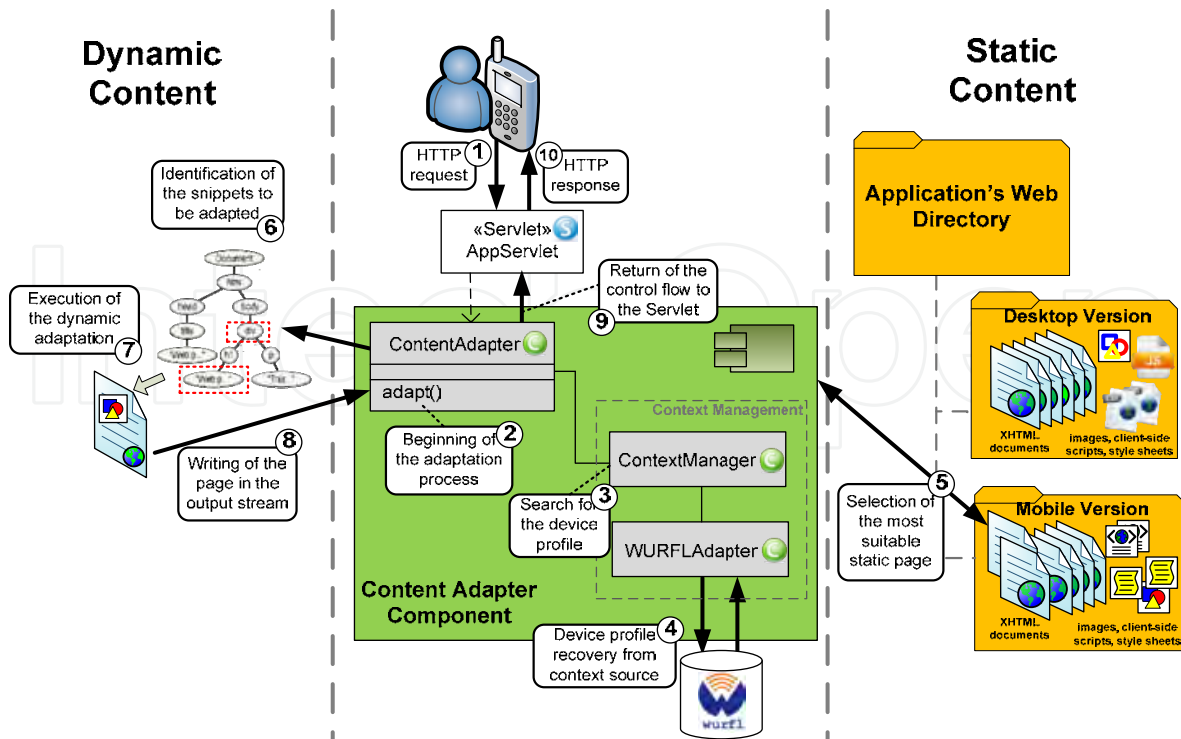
Dynamic Content

Static Content

HTTP request 1

10 HTTP response

«Servlet» AppServlet

Identification of the snippets to be adapted 6

Document

Html

Head

Body

title

div

h1

p

"Web p..."

"Web p..."

"Tra..."

Execution of the dynamic adaptation 7

Return of the control flow to the Servlet 9

ContentAdapter

adapt()

Beginning of the adaptation process 2

Context Management

ContextManager

Search for the device profile 3

WURFLAdapter

Writing of the page in the output stream 8

Content Adapter Component

Device profile recovery from context source 4

wurfl

Application's Web Directory

Desktop Version

XHTML documents

images, client-side scripts, style sheets

5

Selection of the most suitable static page

Mobile Version

XHTML documents

images, client-side scripts, style sheets